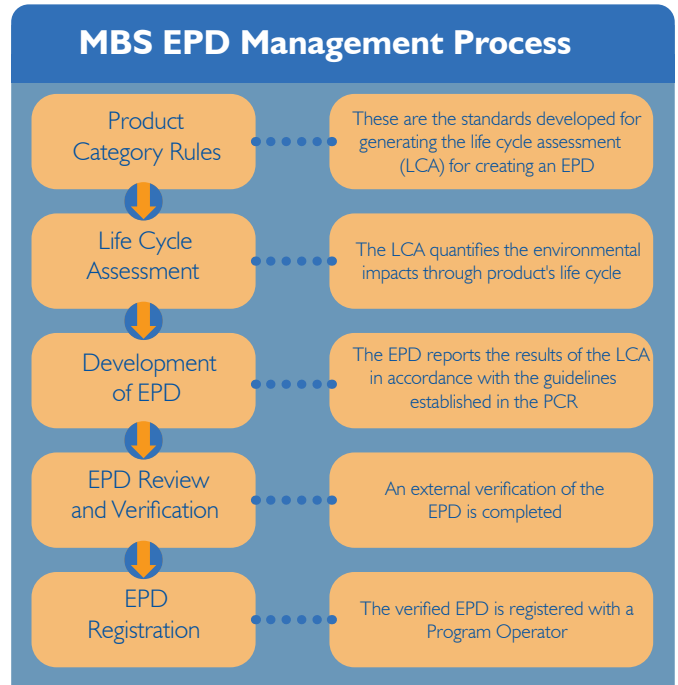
MBS EPD Management Process

Product Category Rules

These are the standards developed for generating the life cycle assessment (LCA) for creating an EPD

Life Cycle Assessment

The LCA quantifies the environmental impacts through product's life cycle

Development of EPD

The EPD reports the results of the LCA in accordance with the guidelines established in the PCR

EPD Review and Verification

An external verification of the EPD is completed

EPD Registration

The verified EPD is registered with a Program Operator